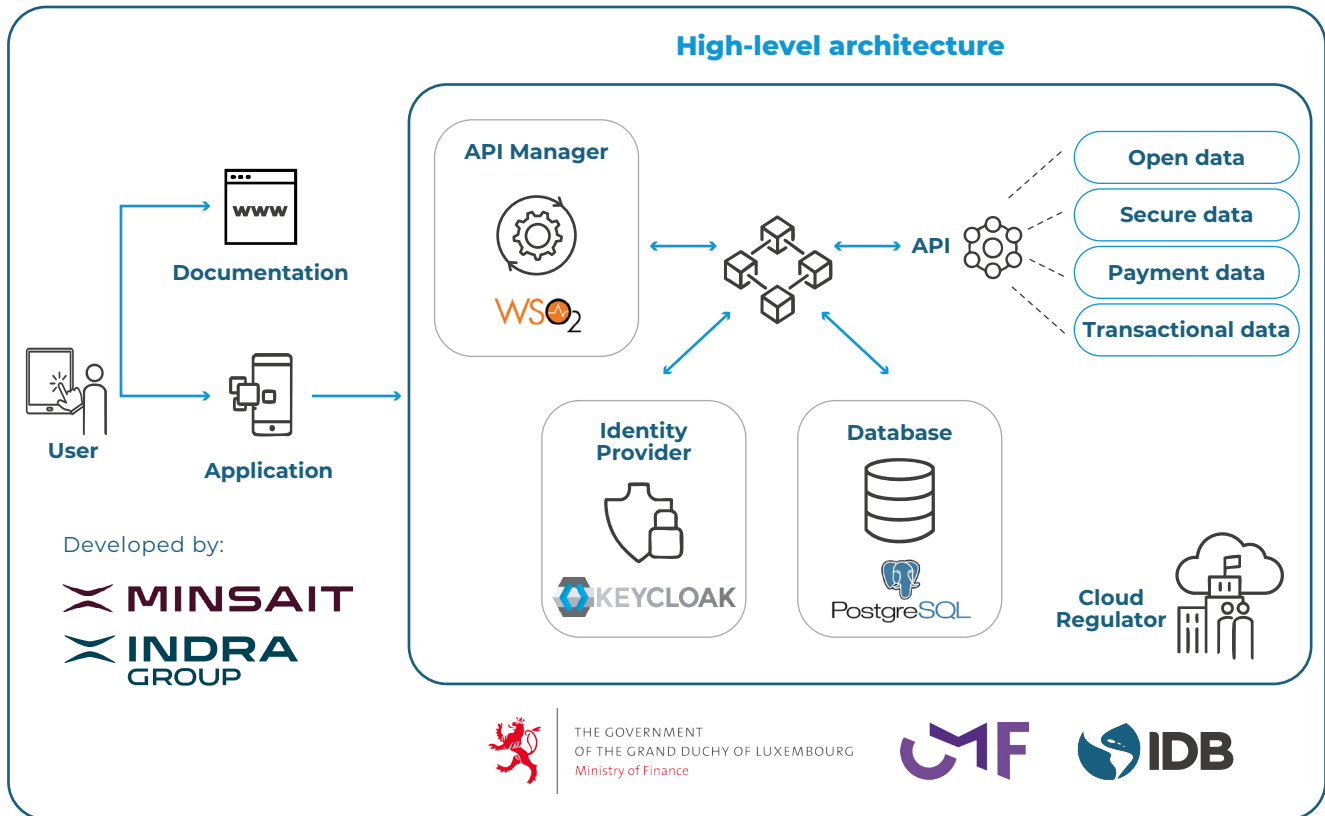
High-level architecture

www

Documentation

User

Application

API Manager

WSO2

Identity Provider

KEYCLOAK

Database

PostgreSQL

API

Open data

Secure data

Payment data

Transactional data

Cloud Regulator

Developed by:

MINSAIT

INDRA GROUP

THE GOVERNMENT
OF THE GRAND DUCHY OF LUXEMBOURG
Ministry of Finance

CMF

IDB